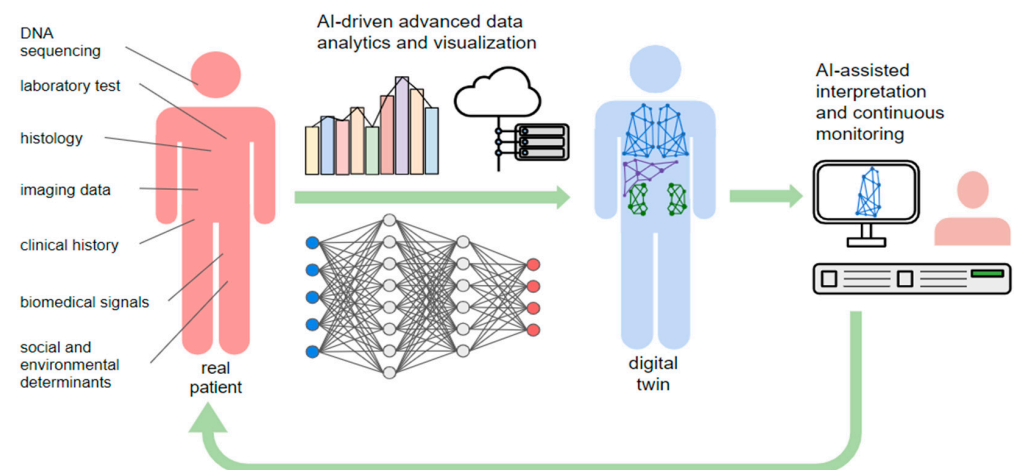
DNA sequencing

laboratory test

histology

imaging data

clinical history

biomedical signals

social and environmental determinants

real patient

AI-driven advanced data analytics and visualization

digital twin

AI-assisted interpretation and continuous monitoring